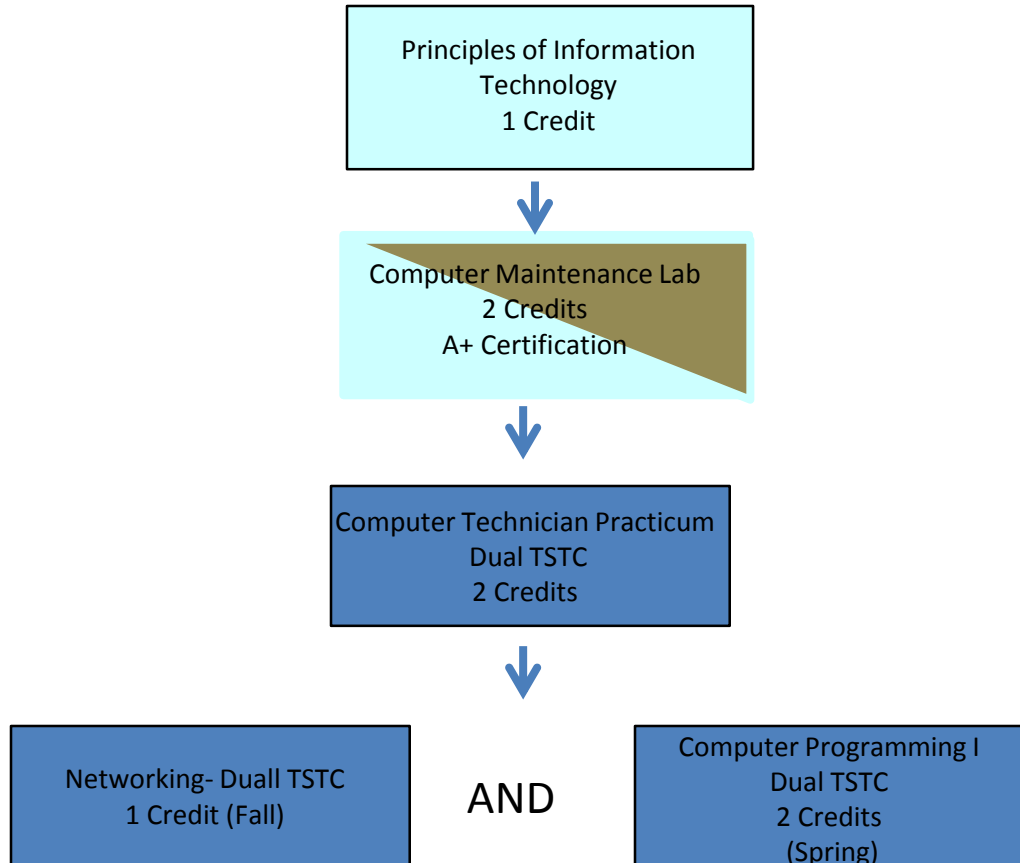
Principles of Information Technology
1 Credit

Computer Maintenance Lab
2 Credits
A+ Certification

Computer Technician Practicum
Dual TSTC
2 Credits

Networking- Duall TSTC
1 Credit (Fall)

AND

Computer Programming I
Dual TSTC
2 Credits
(Spring)